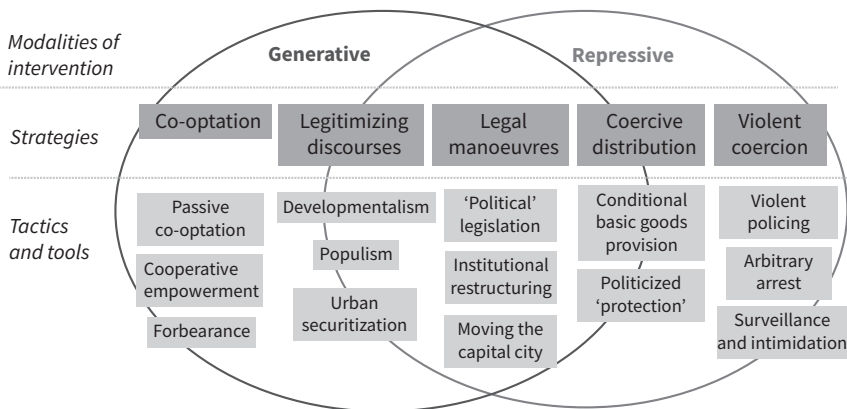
Modalities of intervention

Generative

Repressive

Strategies

Co-optation

Legitimizing discourses

Legal manoeuvres

Coercive distribution

Violent coercion

Tactics and tools

Passive co-optation

Cooperative empowerment

Forbearance

Developmentalism

Populism

Urban securitization

'Political' legislation

Institutional restructuring

Moving the capital city

Conditional basic goods provision

Politicized 'protection'

Violent policing

Arbitrary arrest

Surveillance and intimidation